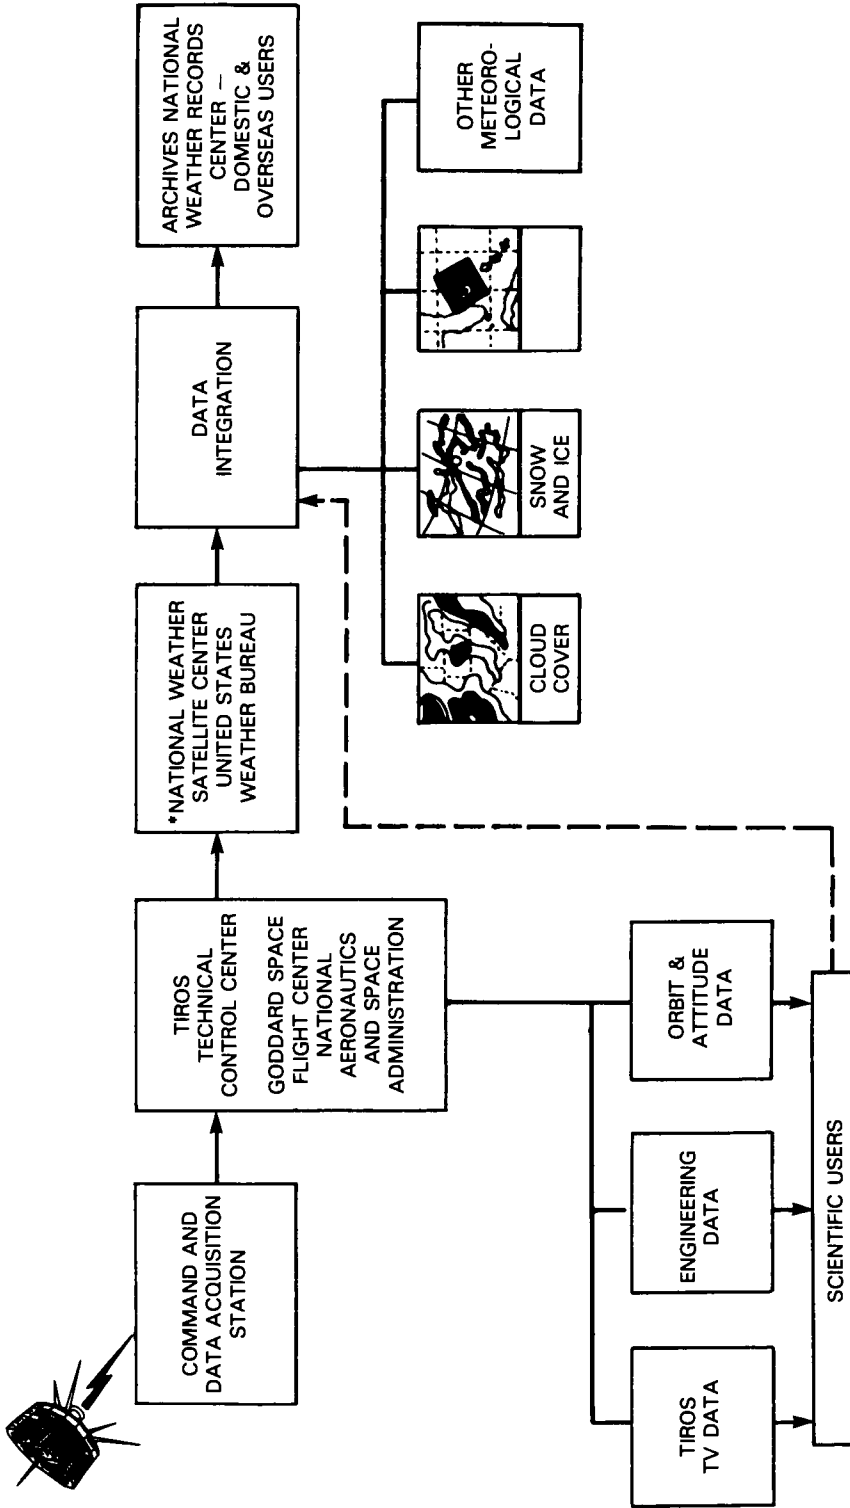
COMMAND AND DATA ACQUISITION STATION

TIROS TECHNICAL CONTROL CENTER

GODDARD SPACE FLIGHT CENTER NATIONAL AERONAUTICS AND SPACE ADMINISTRATION

*NATIONAL WEATHER SATELLITE CENTER UNITED STATES WEATHER BUREAU

DATA INTEGRATION

ARCHIVES NATIONAL WEATHER RECORDS CENTER – DOMESTIC & OVERSEAS USERS

CLOUD COVER

SNOW AND ICE

OTHER METEORO-LOGICAL DATA

TIROS TV DATA

ENGINEERING DATA

ORBIT & ATTITUDE DATA

SCIENTIFIC USERS